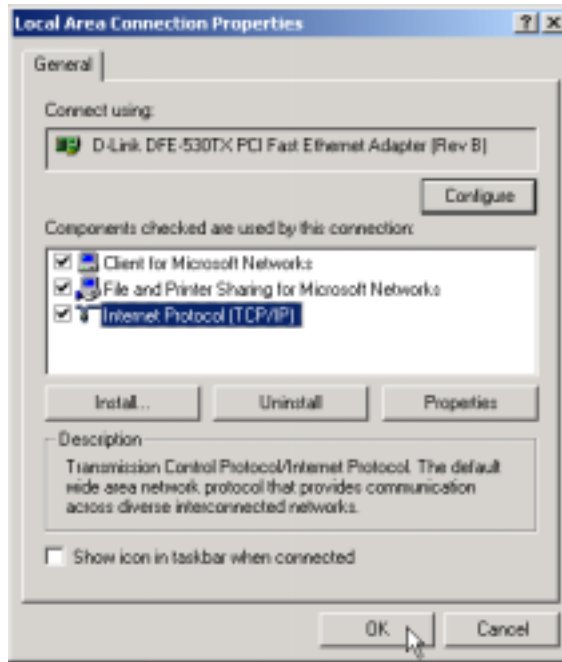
Local Area Connection Properties

?

X

General

Connect using:

D-Link DFE-530TX PCI Fast Ethernet Adapter (Rev B)

Configure

Components checked are used by this connection:

Client for Microsoft Networks

File and Printer Sharing for Microsoft Networks

Internet Protocol (TCP/IP)

Install...

Uninstall

Properties

Description

Transmission Control Protocol/Internet Protocol. The default wide area network protocol that provides communication across diverse interconnected networks.

Show icon in taskbar when connected

OK

Cancel